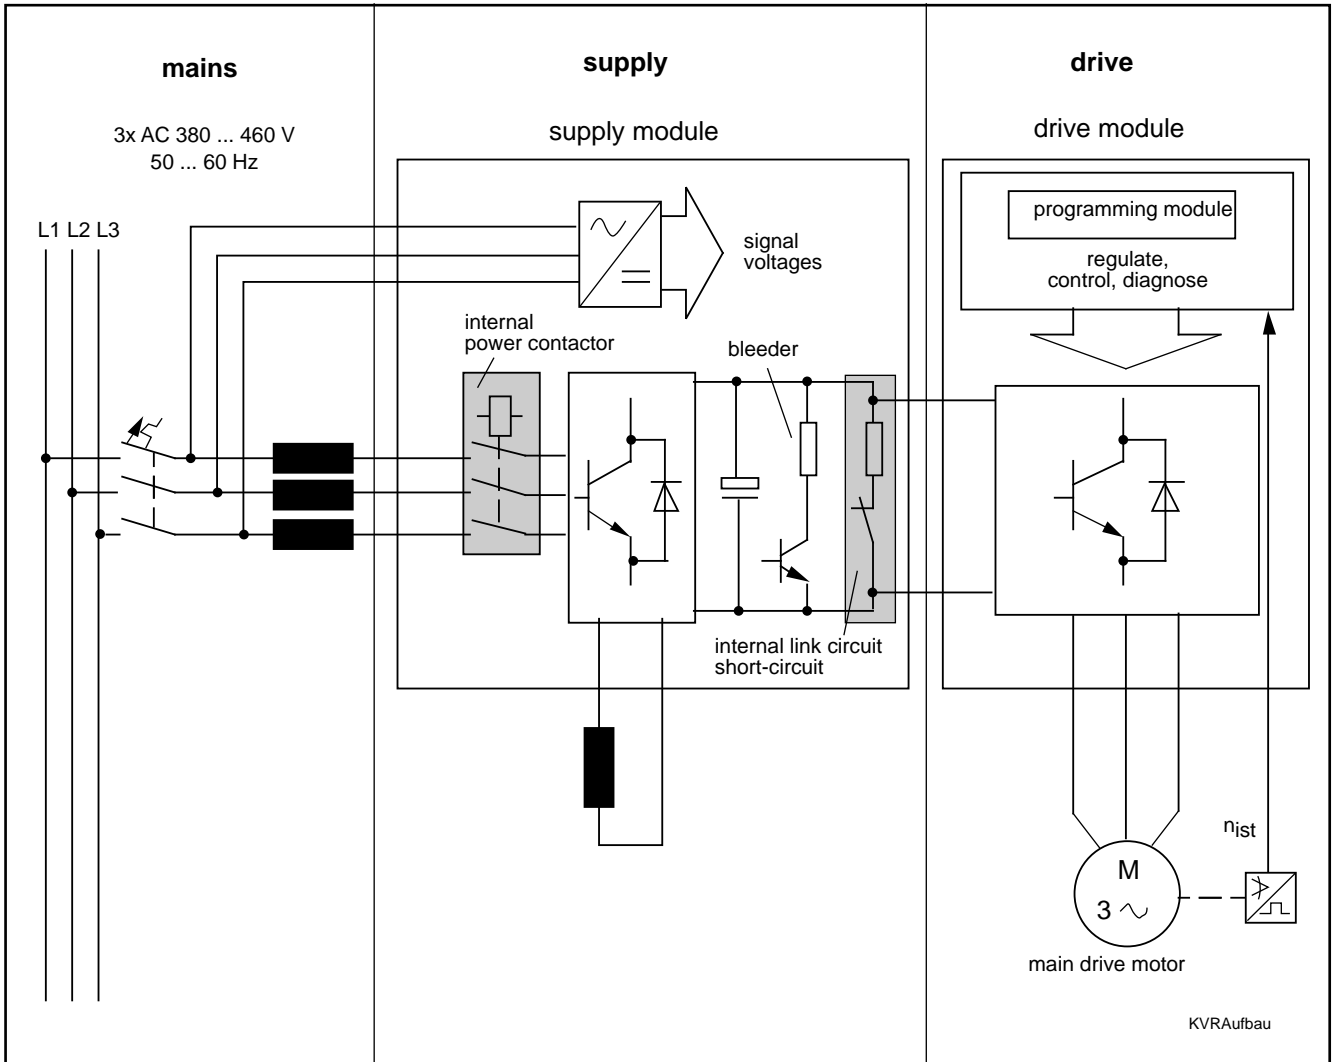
mains

3x AC 380 ... 460 V
50 ... 60 Hz

L1 L2 L3

supply

supply module

signal voltages

internal power contactor

bleeder

internal link circuit short-circuit

drive

drive module

programming module

regulate, control, diagnose

$n_{ist}$

M
3 ~

main drive motor

KVRAufbau